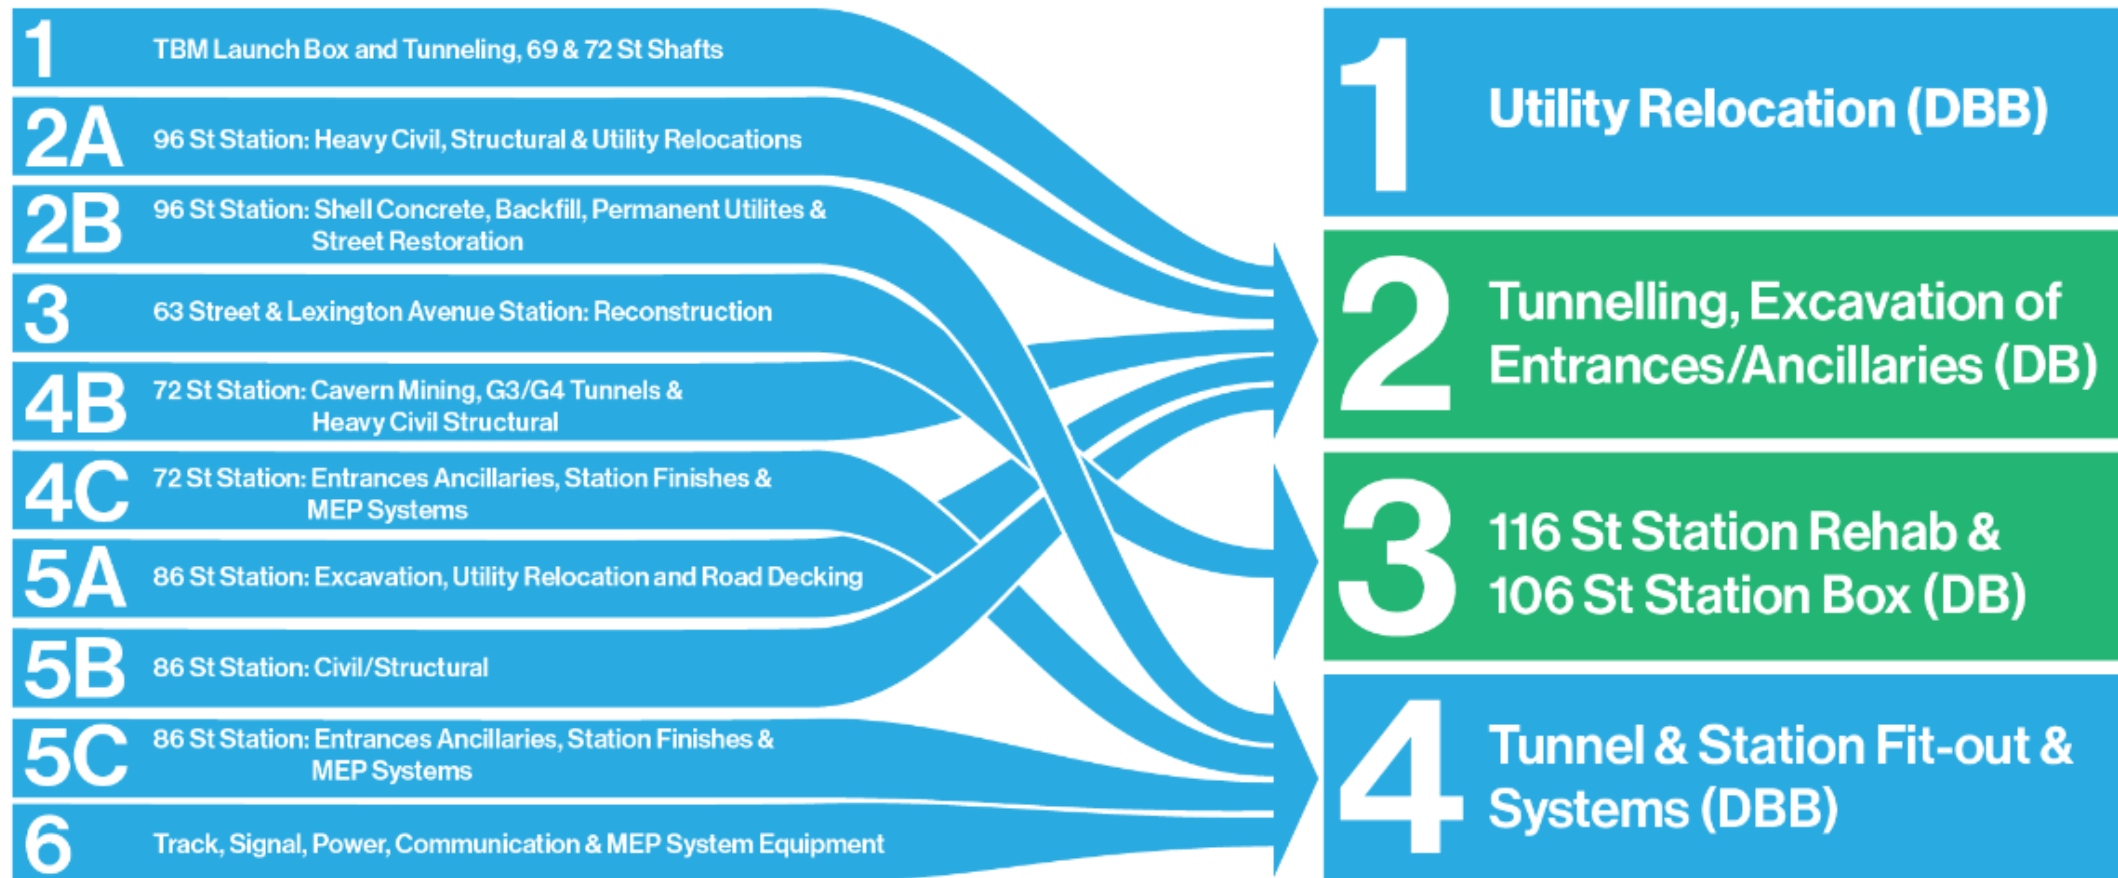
1 TBM Launch Box and Tunneling, 69 & 72 St Shafts

2A 96 St Station: Heavy Civil, Structural & Utility Relocations

2B 96 St Station: Shell Concrete, Backfill, Permanent Utilites & Street Restoration

3 63 Street & Lexington Avenue Station: Reconstruction

4B 72 St Station: Cavern Mining, G3/G4 Tunnels & Heavy Civil Structural

4C 72 St Station: Entrances Ancillaries, Station Finishes & MEP Systems

5A 86 St Station: Excavation, Utility Relocation and Road Decking

5B 86 St Station: Civil/Structural

5C 86 St Station: Entrances Ancillaries, Station Finishes & MEP Systems

6 Track, Signal, Power, Communication & MEP System Equipment

1 Utility Relocation (DBB)

2 Tunnelling, Excavation of Entrances/Ancillaries (DB)

3 116 St Station Rehab & 106 St Station Box (DB)

4 Tunnel & Station Fit-out & Systems (DBB)